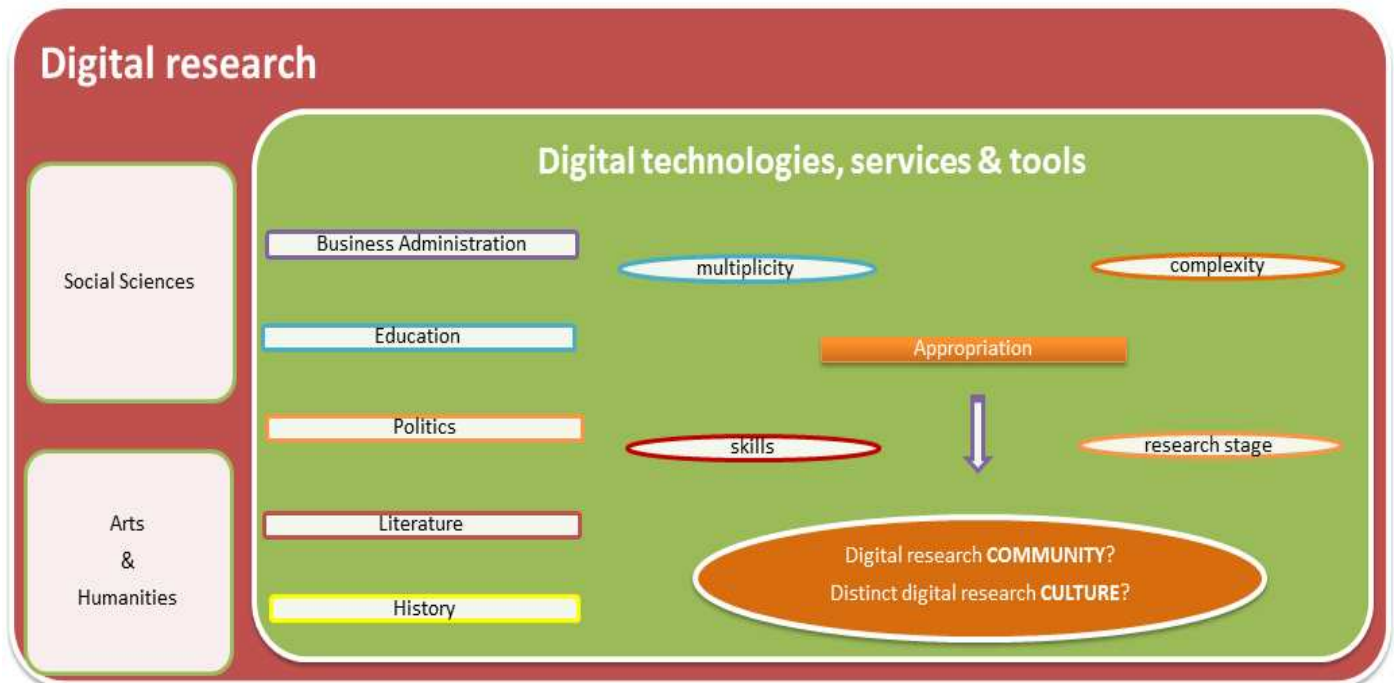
Digital research

Social Sciences

Arts
&
Humanities

Digital technologies, services & tools

Business Administration

multiplicity

complexity

Education

Appropriation

Politics

skills

research stage

Literature

History

Digital research **COMMUNITY**?
Distinct digital research **CULTURE**?